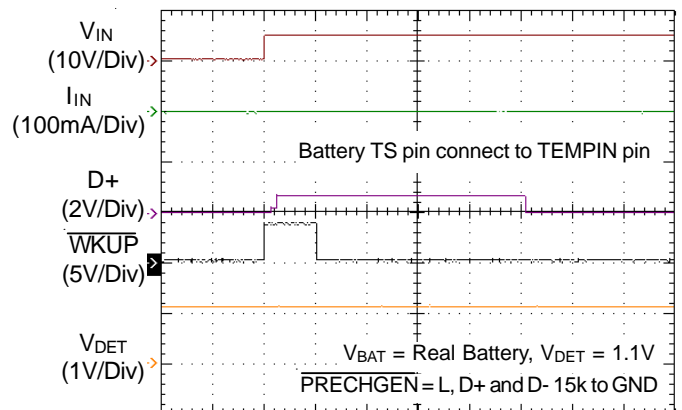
$V_{IN}$
(10V/Div)
$I_{IN}$
(100mA/Div)
Battery TS pin connect to TEMPIN pin
D+
(2V/Div)
$\overline{WKUP}$
(5V/Div)
$V_{DET}$
(1V/Div)
$V_{BAT}$ = Real Battery, $V_{DET}$ = 1.1V
$\overline{PRECHGEN}$ = L, D+ and D- 15k to GND